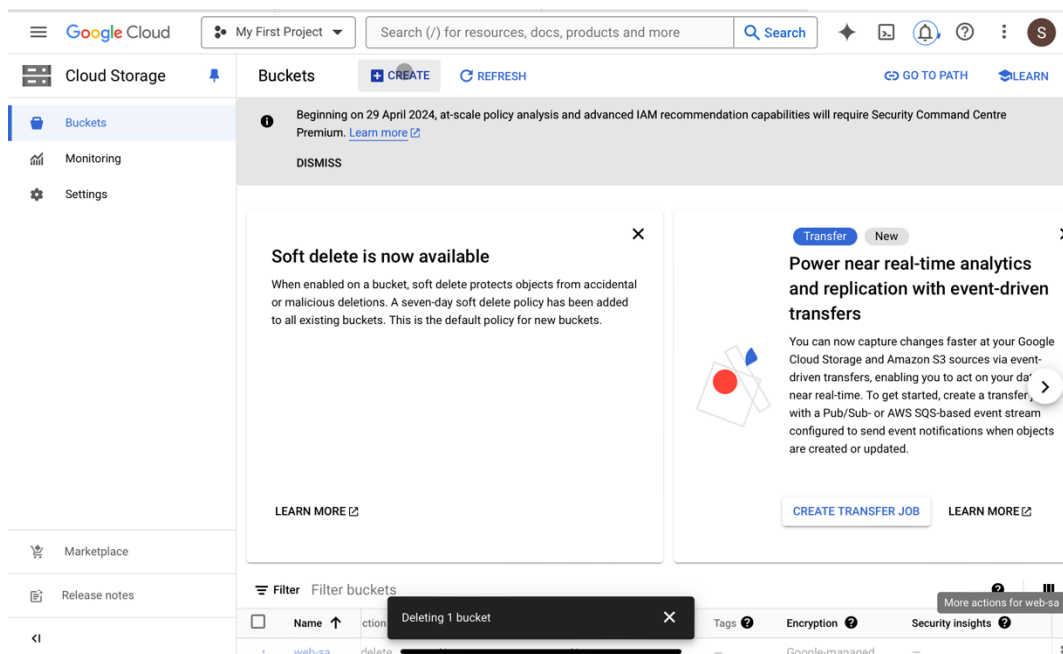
Google Cloud

My First Project

Search (/) for resources, docs, products and more

Search

S

Cloud Storage

Buckets

CREATE

REFRESH

GO TO PATH

LEARN

Buckets

Monitoring

Settings

Beginning on 29 April 2024, at-scale policy analysis and advanced IAM recommendation capabilities will require Security Command Centre Premium. Learn more

DISMISS

Soft delete is now available

When enabled on a bucket, soft delete protects objects from accidental or malicious deletions. A seven-day soft delete policy has been added to all existing buckets. This is the default policy for new buckets.

LEARN MORE

Transfer New

Power near real-time analytics and replication with event-driven transfers

You can now capture changes faster at your Google Cloud Storage and Amazon S3 sources via event-driven transfers, enabling you to act on your da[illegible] near real-time. To get started, create a transfer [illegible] with a Pub/Sub- or AWS SQS-based event stream configured to send event notifications when objects are created or updated.

CREATE TRANSFER JOB

LEARN MORE

Marketplace

Release notes

Filter Filter buckets

More actions for web-sa

Name

ction

Deleting 1 bucket

Tags

Encryption

Security insights

web-sa

delete

Google-managed

—